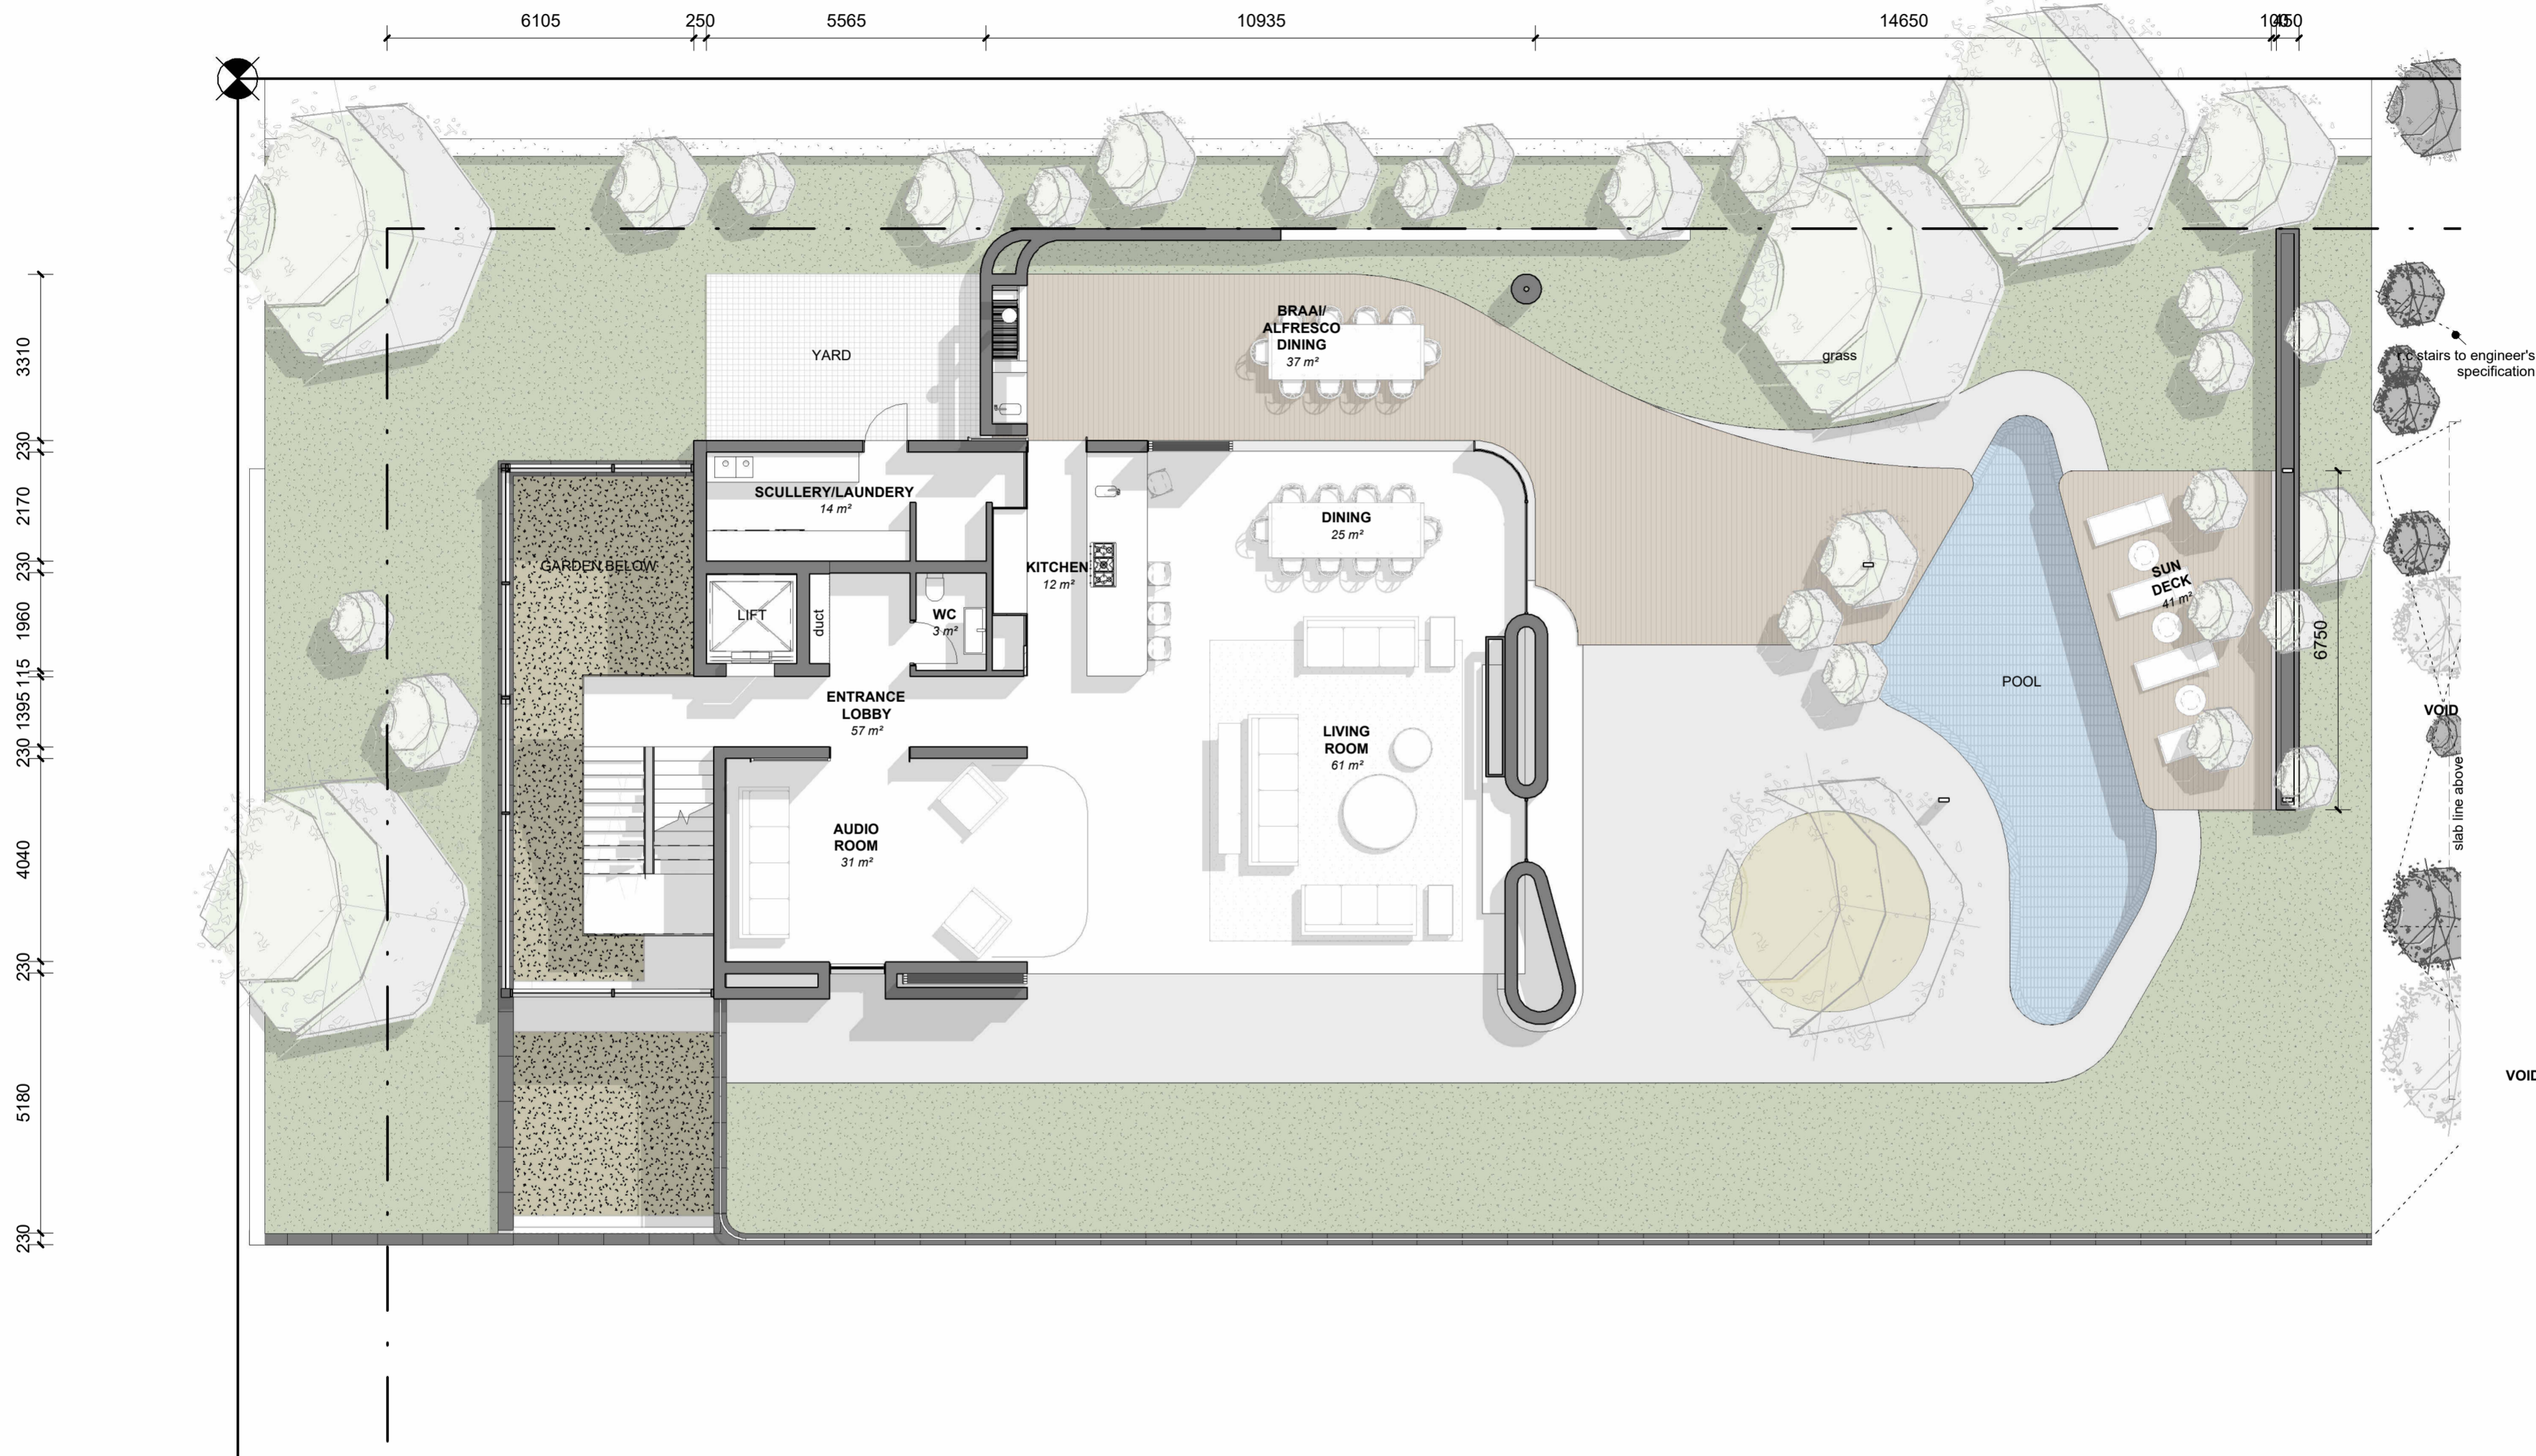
6105 250 5565 10935 14650 100 450

3310
230
2170
230
1960
115
1395
230
4040
230
5180
230

YARD

BRAAI/
ALFRESCO
DINING
37 m²

grass

r.c stairs to engineer's specification

SCULLERY/LAUNDERY
14 m²

GARDEN BELOW

KITCHEN
12 m²

DINING
25 m²

SUN DECK
41 m²

LIFT

duct

WC
3 m²

6750

POOL

ENTRANCE
LOBBY
57 m²

LIVING
ROOM
61 m²

VOID

slab line above

AUDIO
ROOM
31 m²

VOID